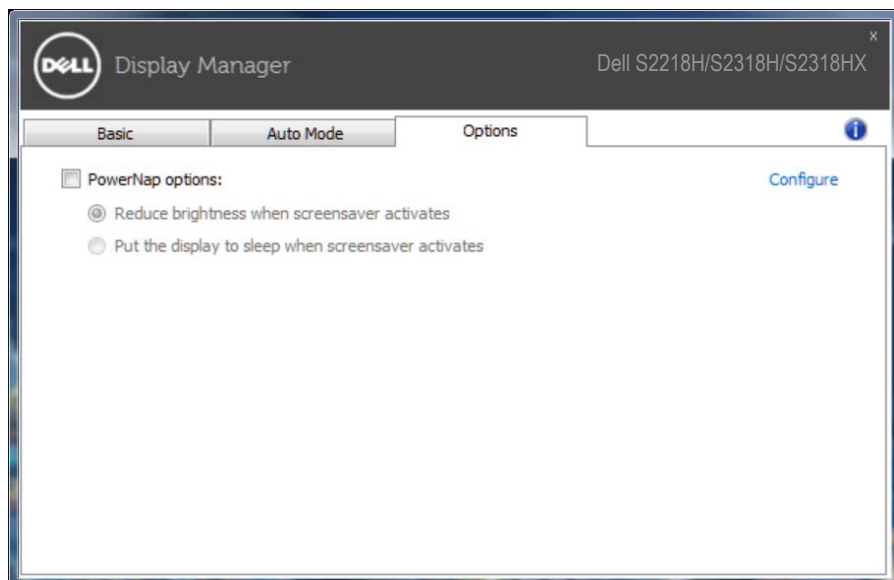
DELL Display Manager

Dell S2218H/S2318H/S2318HX

x

Basic

Auto Mode

Options

PowerNap options:

Configure

Reduce brightness when screensaver activates

Put the display to sleep when screensaver activates